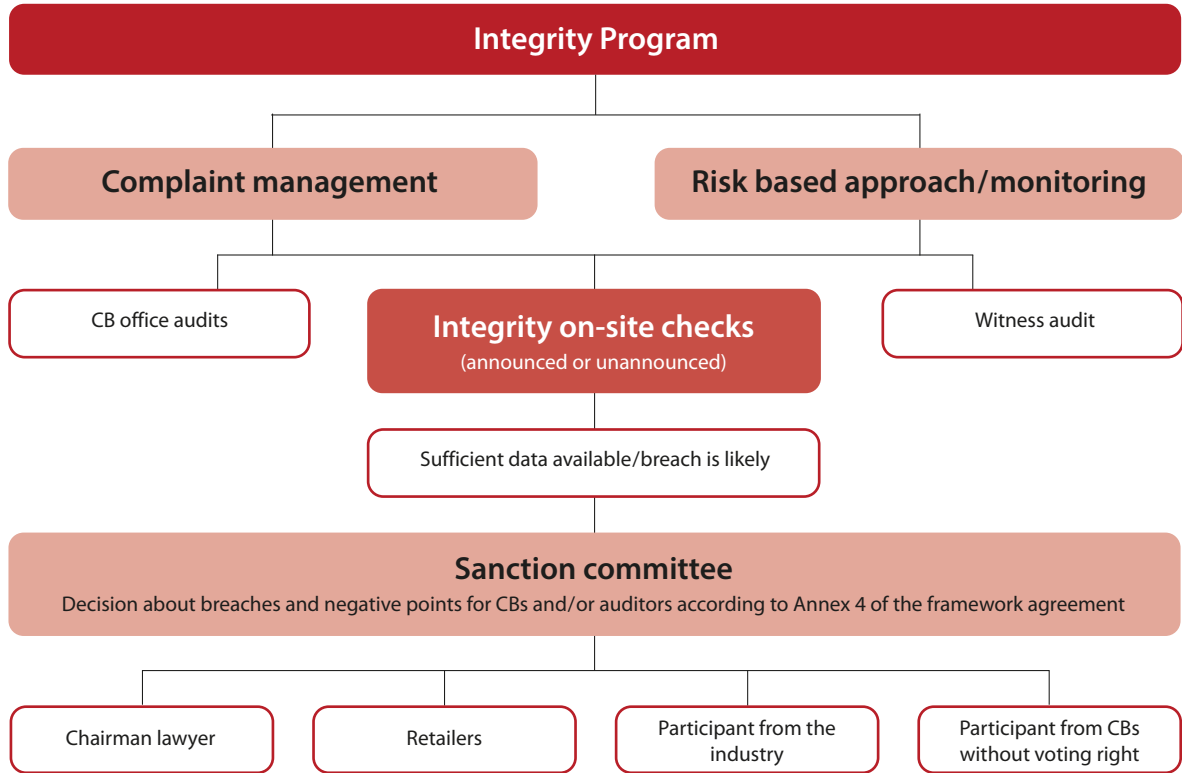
Integrity Program

Complaint management

Risk based approach/monitoring

CB office audits

Integrity on-site checks
(announced or unannounced)

Witness audit

Sufficient data available/breach is likely

Sanction committee
Decision about breaches and negative points for CBs and/or auditors according to Annex 4 of the framework agreement

Chairman lawyer

Retailers

Participant from the industry

Participant from CBs without voting right